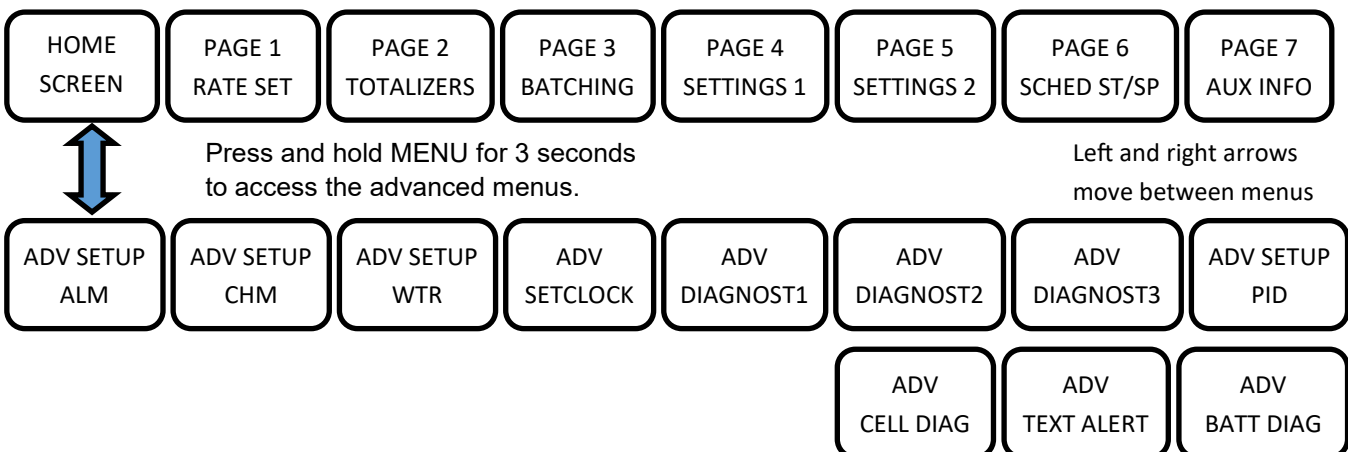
HOME SCREEN

PAGE 1 RATE SET

PAGE 2 TOTALIZERS

PAGE 3 BATCHING

PAGE 4 SETTINGS 1

PAGE 5 SETTINGS 2

PAGE 6 SCHED ST/SP

PAGE 7 AUX INFO

Press and hold MENU for 3 seconds to access the advanced menus.

Left and right arrows move between menus

ADV SETUP ALM

ADV SETUP CHM

ADV SETUP WTR

ADV SETCLOCK

ADV DIAGNOST1

ADV DIAGNOST2

ADV DIAGNOST3

ADV SETUP PID

ADV CELL DIAG

ADV TEXT ALERT

ADV BATT DIAG